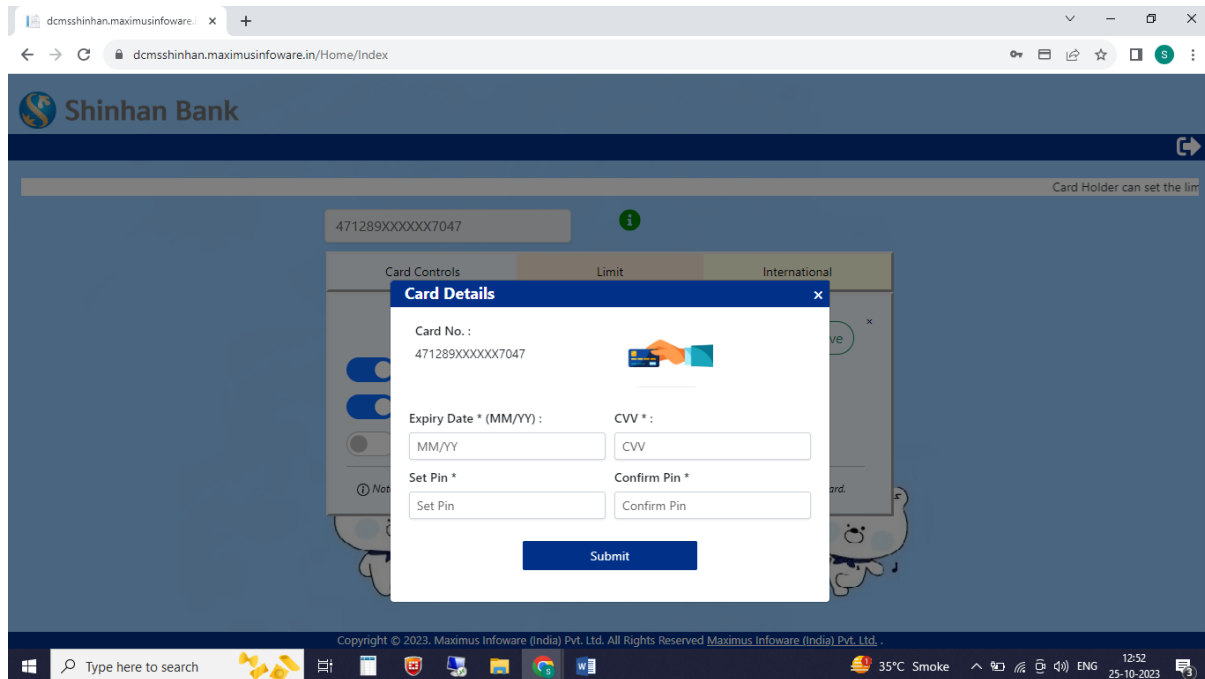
dcmsshinhan.maximusinfoware.i ×
+

dcmsshinhan.maximusinfoware.in/Home/Index

Shinhan Bank

Card Holder can set the lim

471289XXXXXX7047

Card Controls
Limit
International

Card Details ×

Card No. :
471289XXXXXX7047

Expiry Date * (MM/YY) :
MM/YY
CVV * :
CVV
Set Pin *
Set Pin
Confirm Pin *
Confirm Pin

Submit

Copyright © 2023. Maximus Infoware (India) Pvt. Ltd. All Rights Reserved Maximus Infoware (India) Pvt. Ltd. .

Type here to search
35°C Smoke
ENG
12:52
25-10-2023